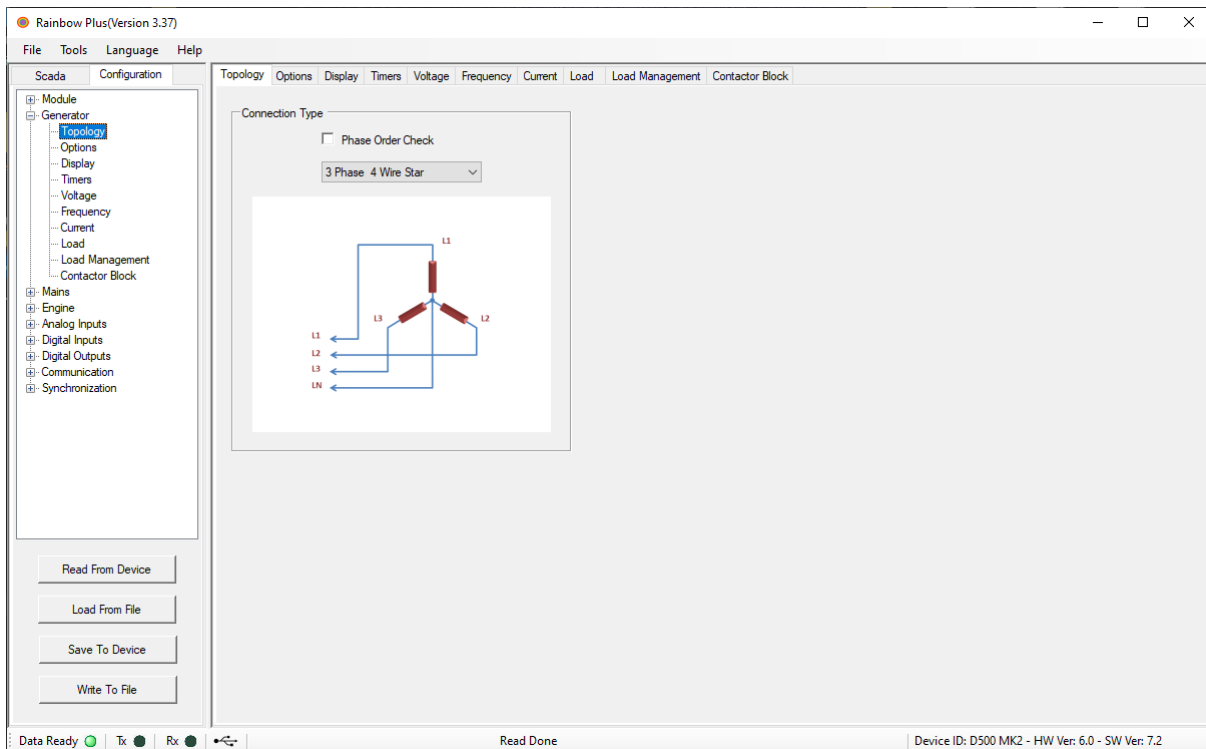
Rainbow Plus(Version 3.37)

File Tools Language Help

Scada Configuration

Module
Generator
Topology
Options
Display
Timers
Voltage
Frequency
Current
Load
Load Management
Contactor Block
Mains
Engine
Analog Inputs
Digital Inputs
Digital Outputs
Communication
Synchronization

Read From Device

Load From File

Save To Device

Write To File

Topology Options Display Timers Voltage Frequency Current Load Load Management Contactor Block

Connection Type

Phase Order Check

3 Phase 4 Wire Star

L1
L3
L2
L1
L2
L3
LN

Data Ready Tx Rx Read Done Device ID: D500 MK2 - HW Ver: 6.0 - SW Ver: 7.2